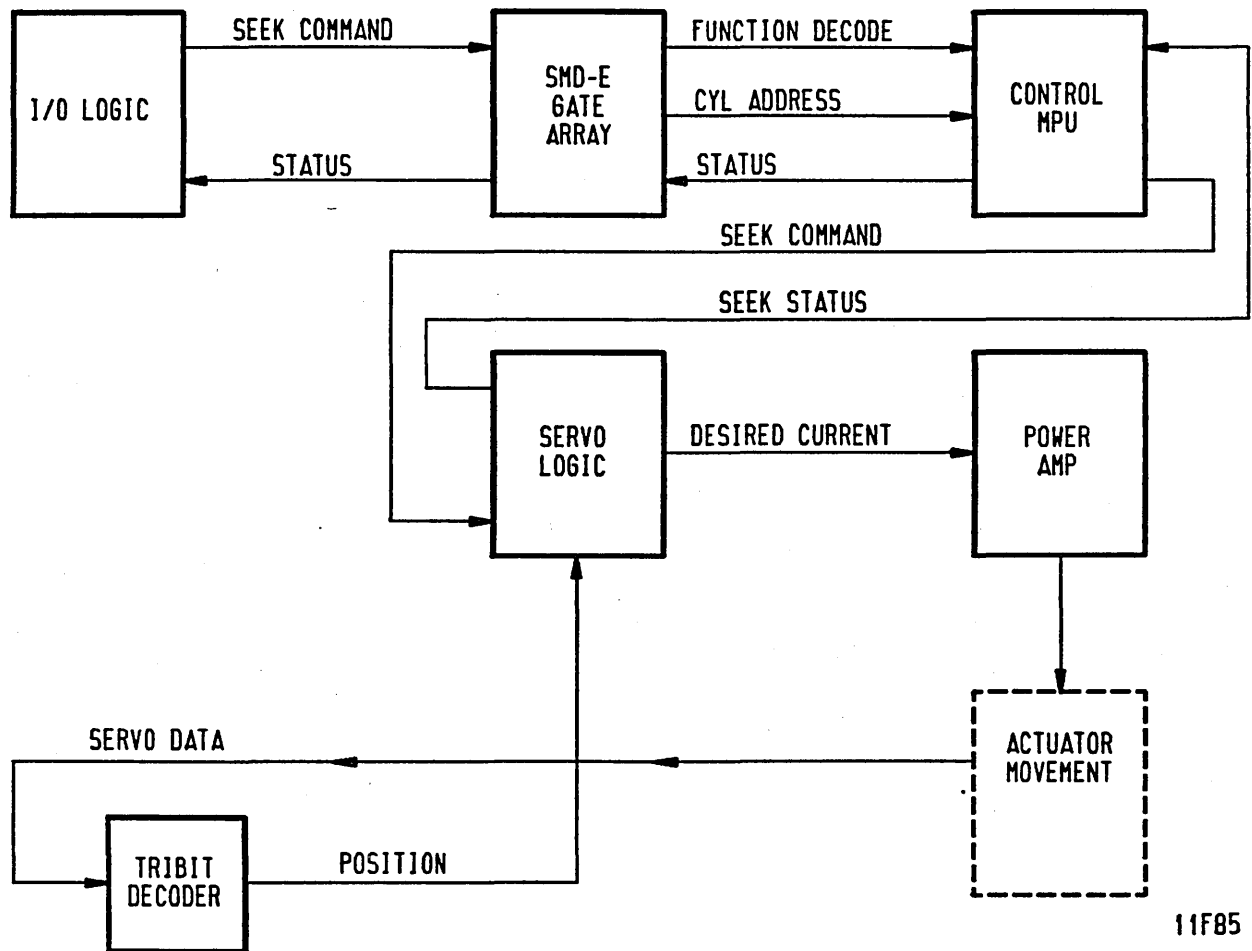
I/O LOGIC

SEEK COMMAND

STATUS

SMD-E GATE ARRAY

FUNCTION DECODE

CYL ADDRESS

STATUS

CONTROL MPU

SEEK COMMAND

SEEK STATUS

SERVO LOGIC

DESIRED CURRENT

POWER AMP

ACTUATOR MOVEMENT

SERVO DATA

TRIBIT DECODER

POSITION

11F85